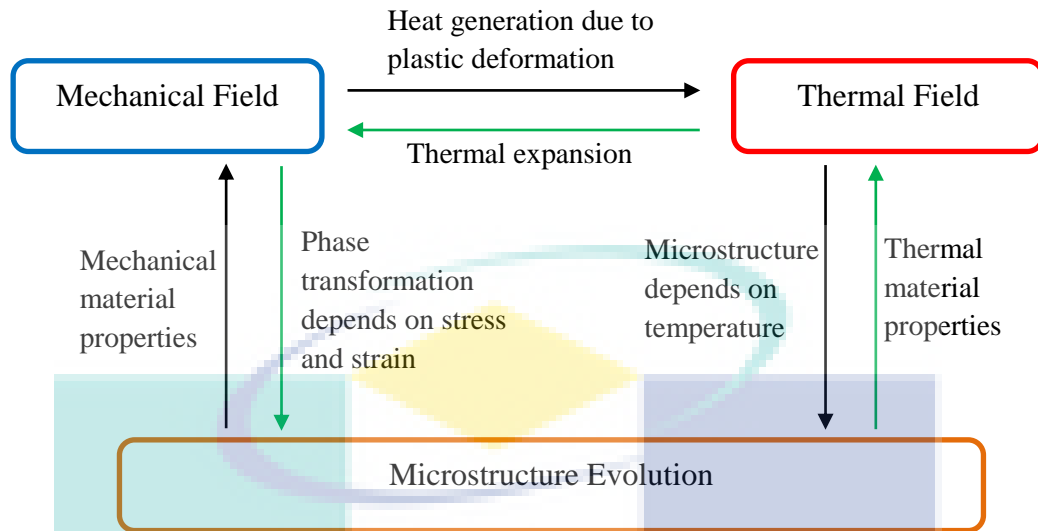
Mechanical Field

Heat generation due to plastic deformation

Thermal Field

Thermal expansion

Mechanical material properties

Phase transformation depends on stress and strain

Microstructure depends on temperature

Thermal material properties

Microstructure Evolution